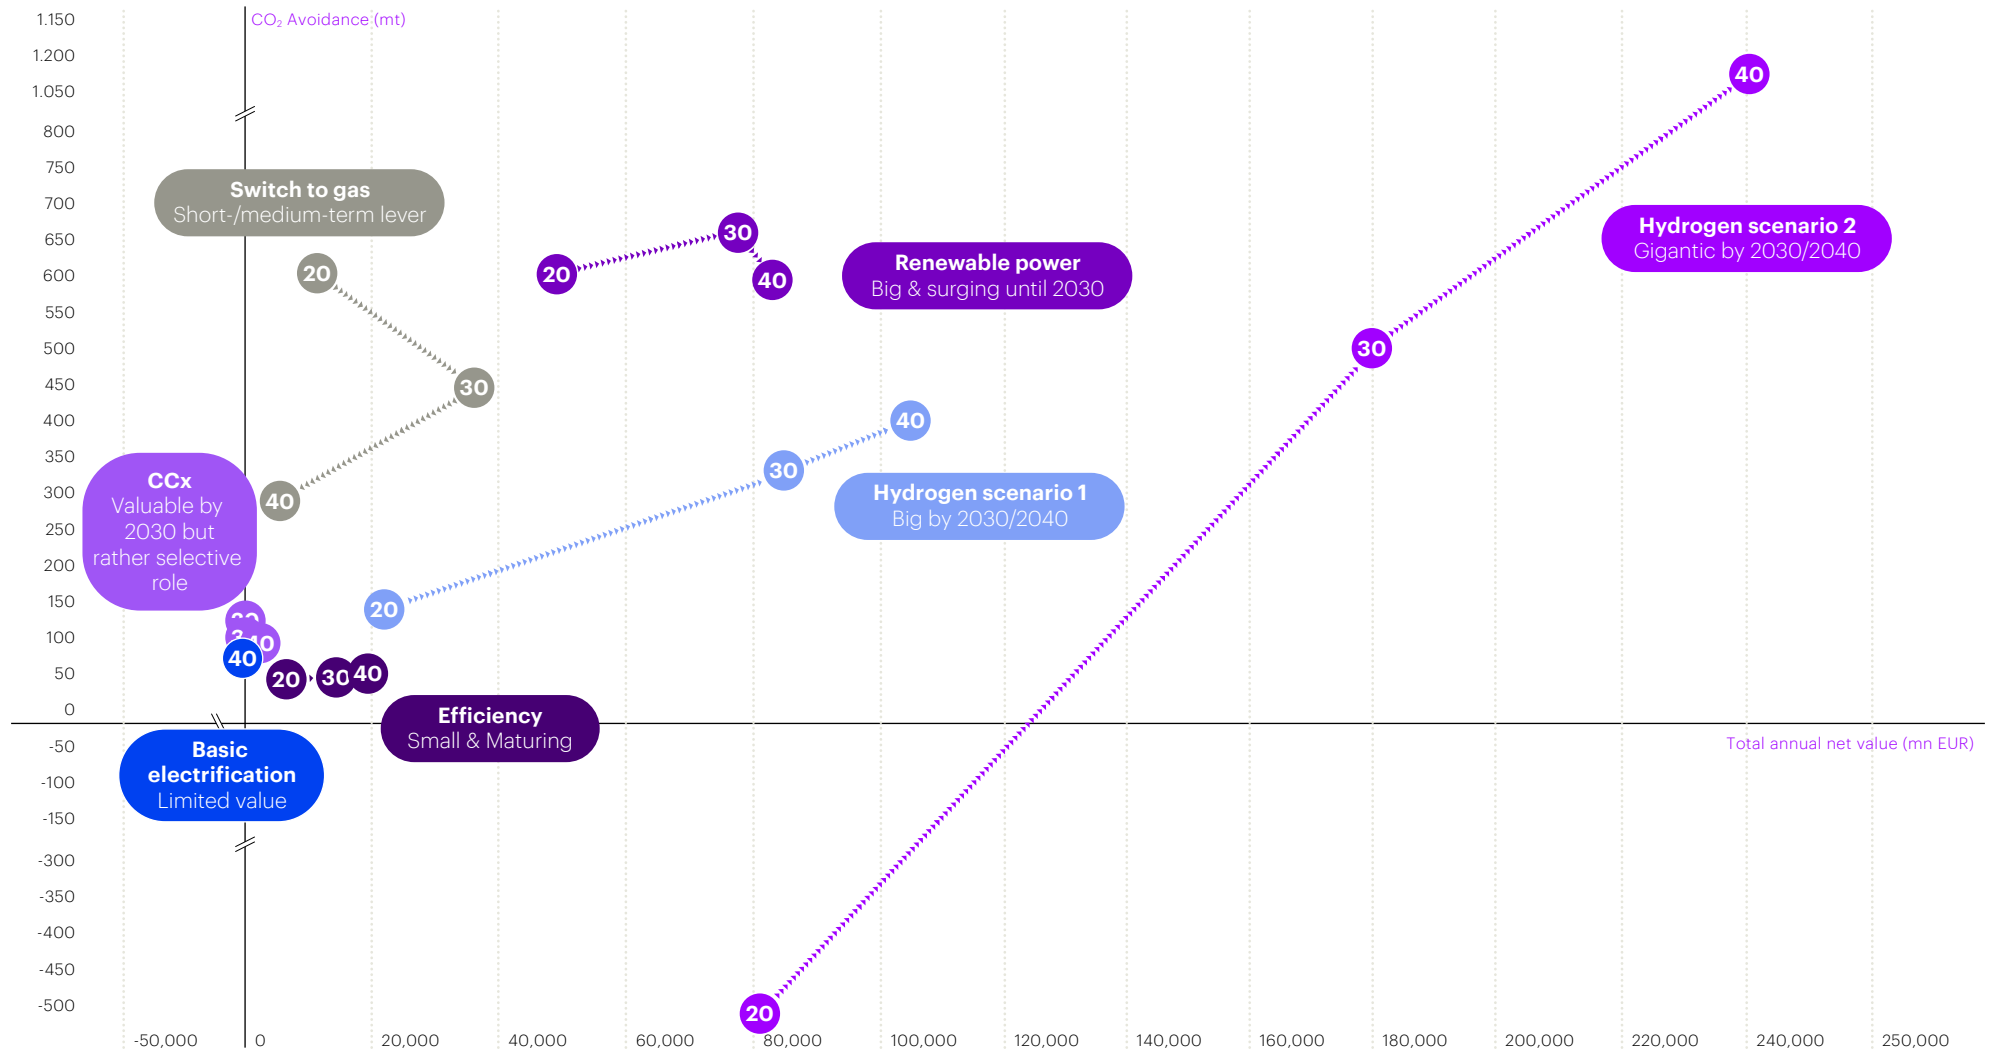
CO₂ Avoidance (mt)

1.150
1.200
1.050
800
750
700
650
600
550
500
450
400
350
300
250
200
150
100
50
0
-50
-100
-150
-300
-350
-400
-450
-500

Switch to gas
Short-/medium-term lever

20
30
40

20
30
40

Renewable power
Big & surging until 2030

40
30
20

Hydrogen scenario 1
Big by 2030/2040

40
30
20

Hydrogen scenario 2
Gigantic by 2030/2040

CCx
Valuable by 2030 but rather selective role

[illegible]
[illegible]
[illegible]
40

20
30
40

Efficiency
Small & Maturing

Basic electrification
Limited value

Total annual net value (mn EUR)

-50,000
0
20,000
40,000
60,000
80,000
100,000
120,000
140,000
160,000
180,000
200,000
220,000
240,000
250,000